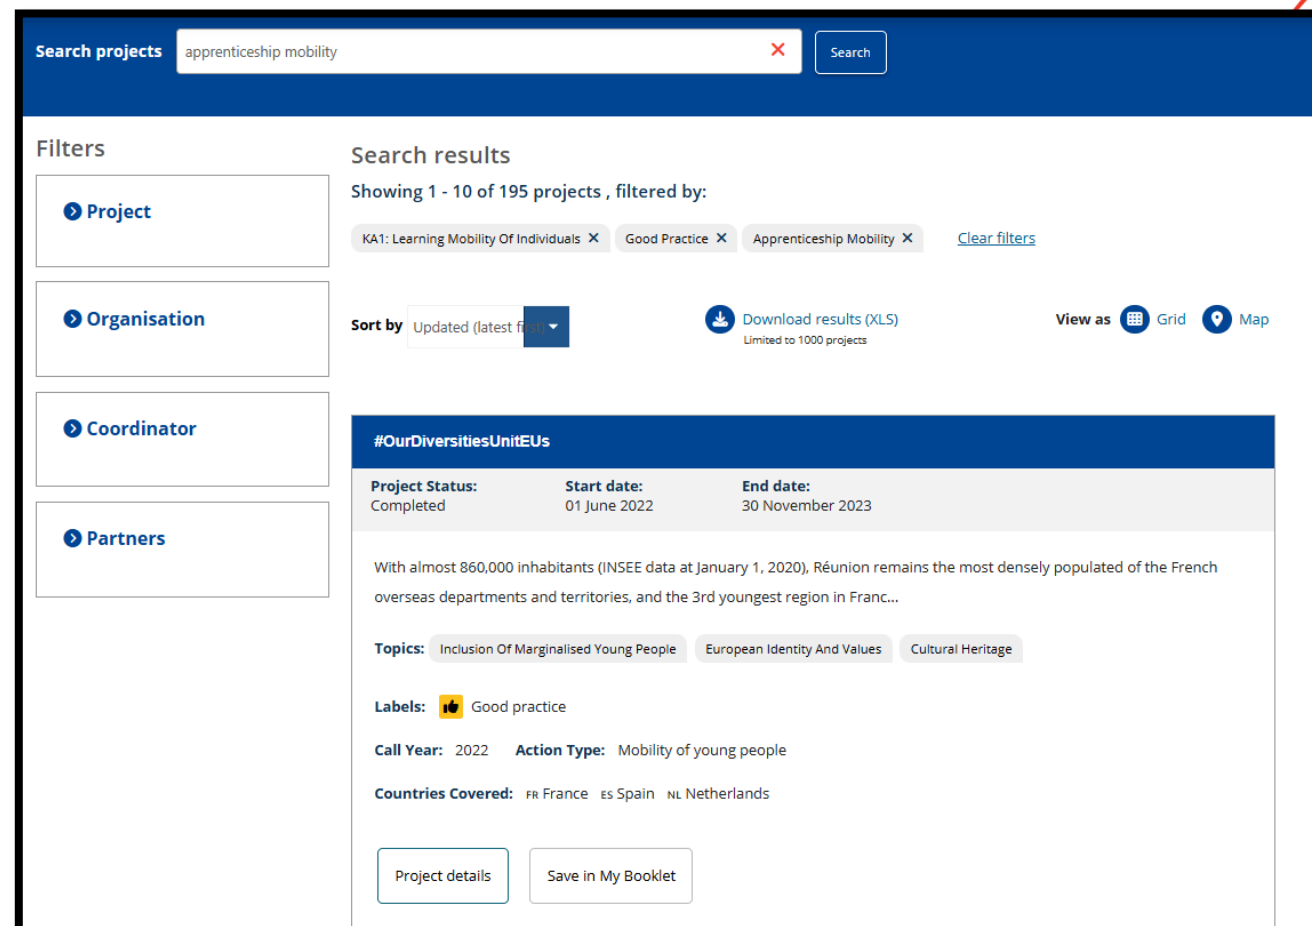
Search projects
apprenticeship mobility
Search

Filters

Project

Organisation

Coordinator

Partners

Search results

Showing 1 - 10 of 195 projects , filtered by:

KA1: Learning Mobility Of Individuals ✕ Good Practice ✕ Apprenticeship Mobility ✕ Clear filters

Sort by Updated (latest first)

Download results (XLS)
Limited to 1000 projects

View as Grid Map

#OurDiversitiesUnitEUs

| Project Status: | Start date: | End date: |
|---|---|---|
| Completed | 01 June 2022 | 30 November 2023 |

With almost 860,000 inhabitants (INSEE data at January 1, 2020), Réunion remains the most densely populated of the French overseas departments and territories, and the 3rd youngest region in Franc...

Topics: Inclusion Of Marginalised Young People European Identity And Values Cultural Heritage

Labels: Good practice

Call Year: 2022 Action Type: Mobility of young people

Countries Covered: FR France ES Spain NL Netherlands

Project details Save in My Booklet